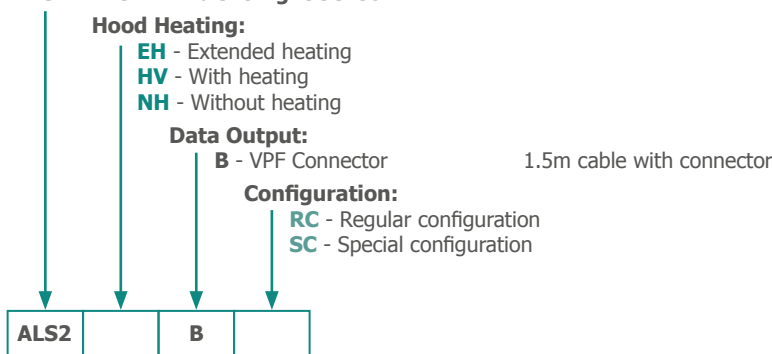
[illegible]

Hood Heating:
EH - Extended heating
HV - With heating
NH - Without heating

Data Output:
B - VPF Connector 1.5m cable with connector

Configuration:
RC - Regular configuration
SC - Special configuration

| ALS2 | | B | |
|---|---|---|---|